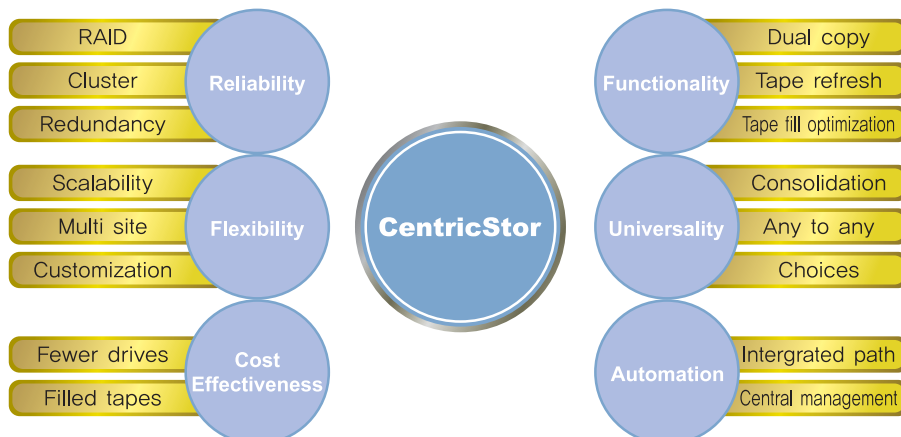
RAID
Cluster
Redundancy
Reliability

Scalability
Multi site
Customization
Flexibility

Fewer drives
Filled tapes
Cost Effectiveness

CentricStor

Functionality
Dual copy
Tape refresh
Tape fill optimization

Universality
Consolidation
Any to any
Choices

Automation
Intergrated path
Central management